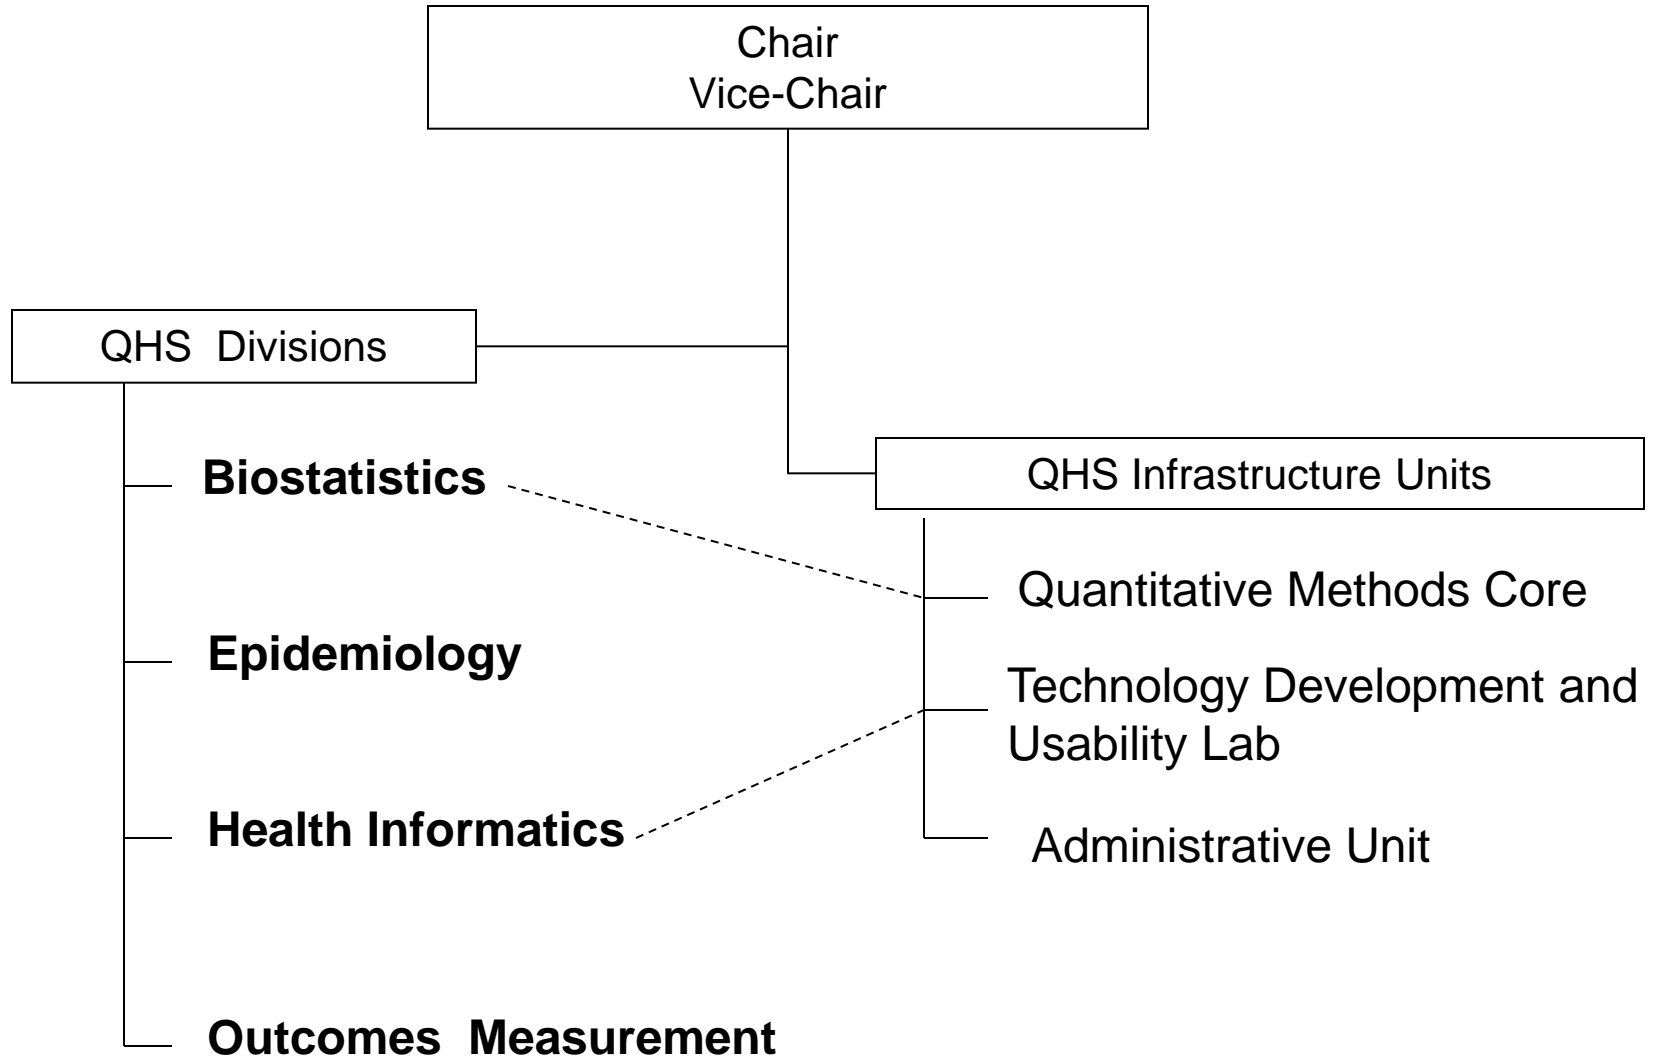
Chair
Vice-Chair

QHS Divisions

Biostatistics

Epidemiology

Health Informatics

Outcomes Measurement

QHS Infrastructure Units

Quantitative Methods Core

Technology Development and Usability Lab

Administrative Unit